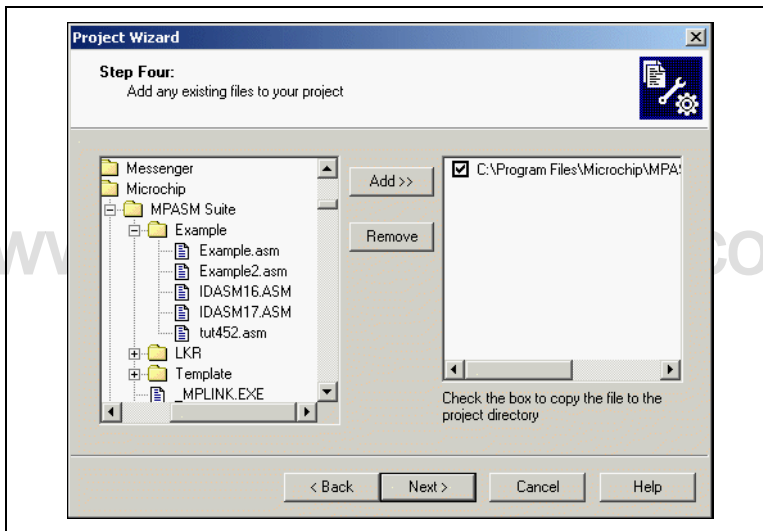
Project Wizard

Step Four:
Add any existing files to your project

Messenger
Microchip
MPASM Suite
Example
Example.asm
Example2.asm
IDASM16.ASM
IDASM17.ASM
tut452.asm
LKR
Template
_MPLINK.EXE

Add >>

Remove

C:\Program Files\Microchip\MPA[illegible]

Check the box to copy the file to the project directory

W

CO

< Back

Next >

Cancel

Help